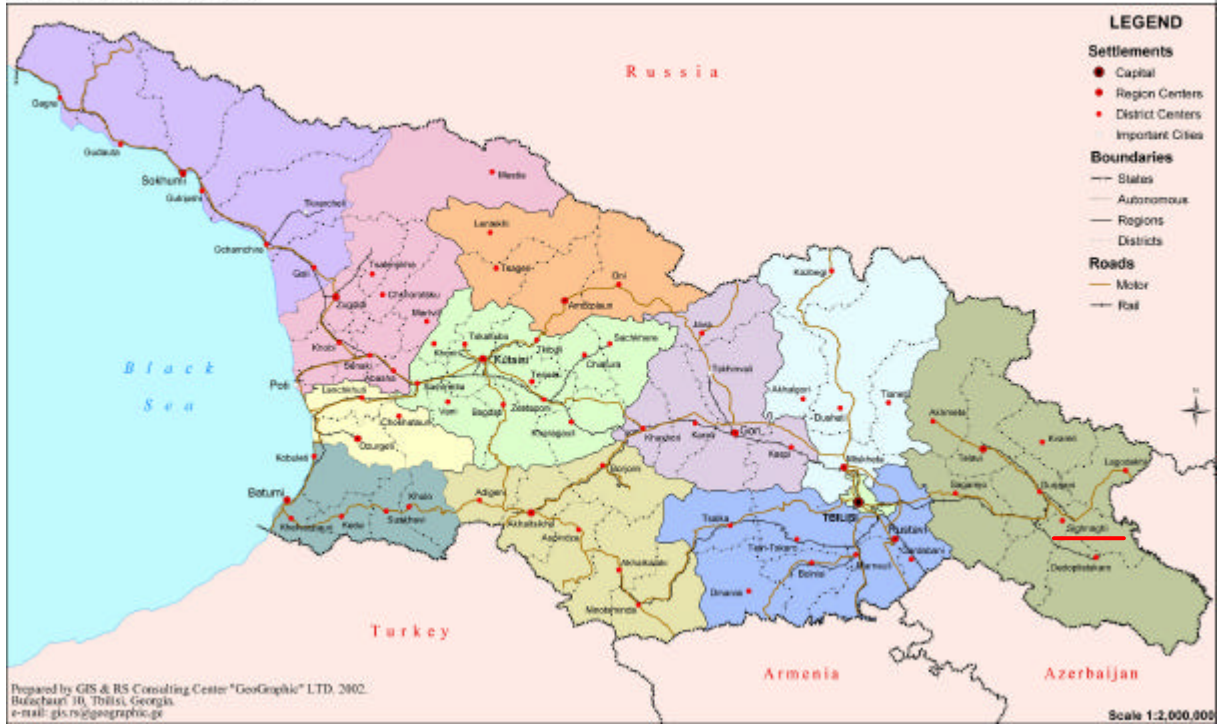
LEGEND
Settlements
Capital
Region Centers
District Centers
Important Cities
Boundaries
States
Autonomous
Regions
Districts
Roads
Motor
Rail

Russia

Gagra
Gudauta
Sokhumi
Gulripshi
Tkvarcheli
Ochamchire
Gali
Zugdidi
Tsalenjikha
Chkhorotsku
Martvili
Mestia
Lentekhi
Tsageri
Oni
Ambrolauri
Khobi
Senaki
Abasha
Poti
Lanchkhuti
Chokhatauri
Ozurgeti
Kobuleti
Batumi
Khelvachauri
Keda
Shuakhevi
Khulo
Tskaltubo
Khoni
Kutaisi
Tkibuli
Sachkhere
Chiatura
Terjola
Samtredia
Vani
Bagdati
Zestaponi
Kharagauli
Adigeni
Akhaltsikhe
Borjomi
Aspindza
Akhalkalaki
Ninotsminda
Java
Tskhinvali
Khashuri
Kareli
Gori
Kaspi
Akhalgori
Dusheti
Kazbegi
Tianeti
Mtskheta
Tbilisi
Tetritskaro
Tsalka
Dmanisi
Bolnisi
Marneuli
Rustavi
Gardabani
Akhmeta
Telavi
Kvareli
Sagarejo
Gurjaani
Lagodekhi
Sighnaghi
Dedoplistskaro

Black Sea

Turkey
Armenia
Azerbaijan

Prepared by GIS & RS Consulting Center "GeoGraphic" LTD. 2002.
Buachauri 10, Tbilisi, Georgia.
e-mail: gis.rs@geographic.ge

Scale 1:2,000,000